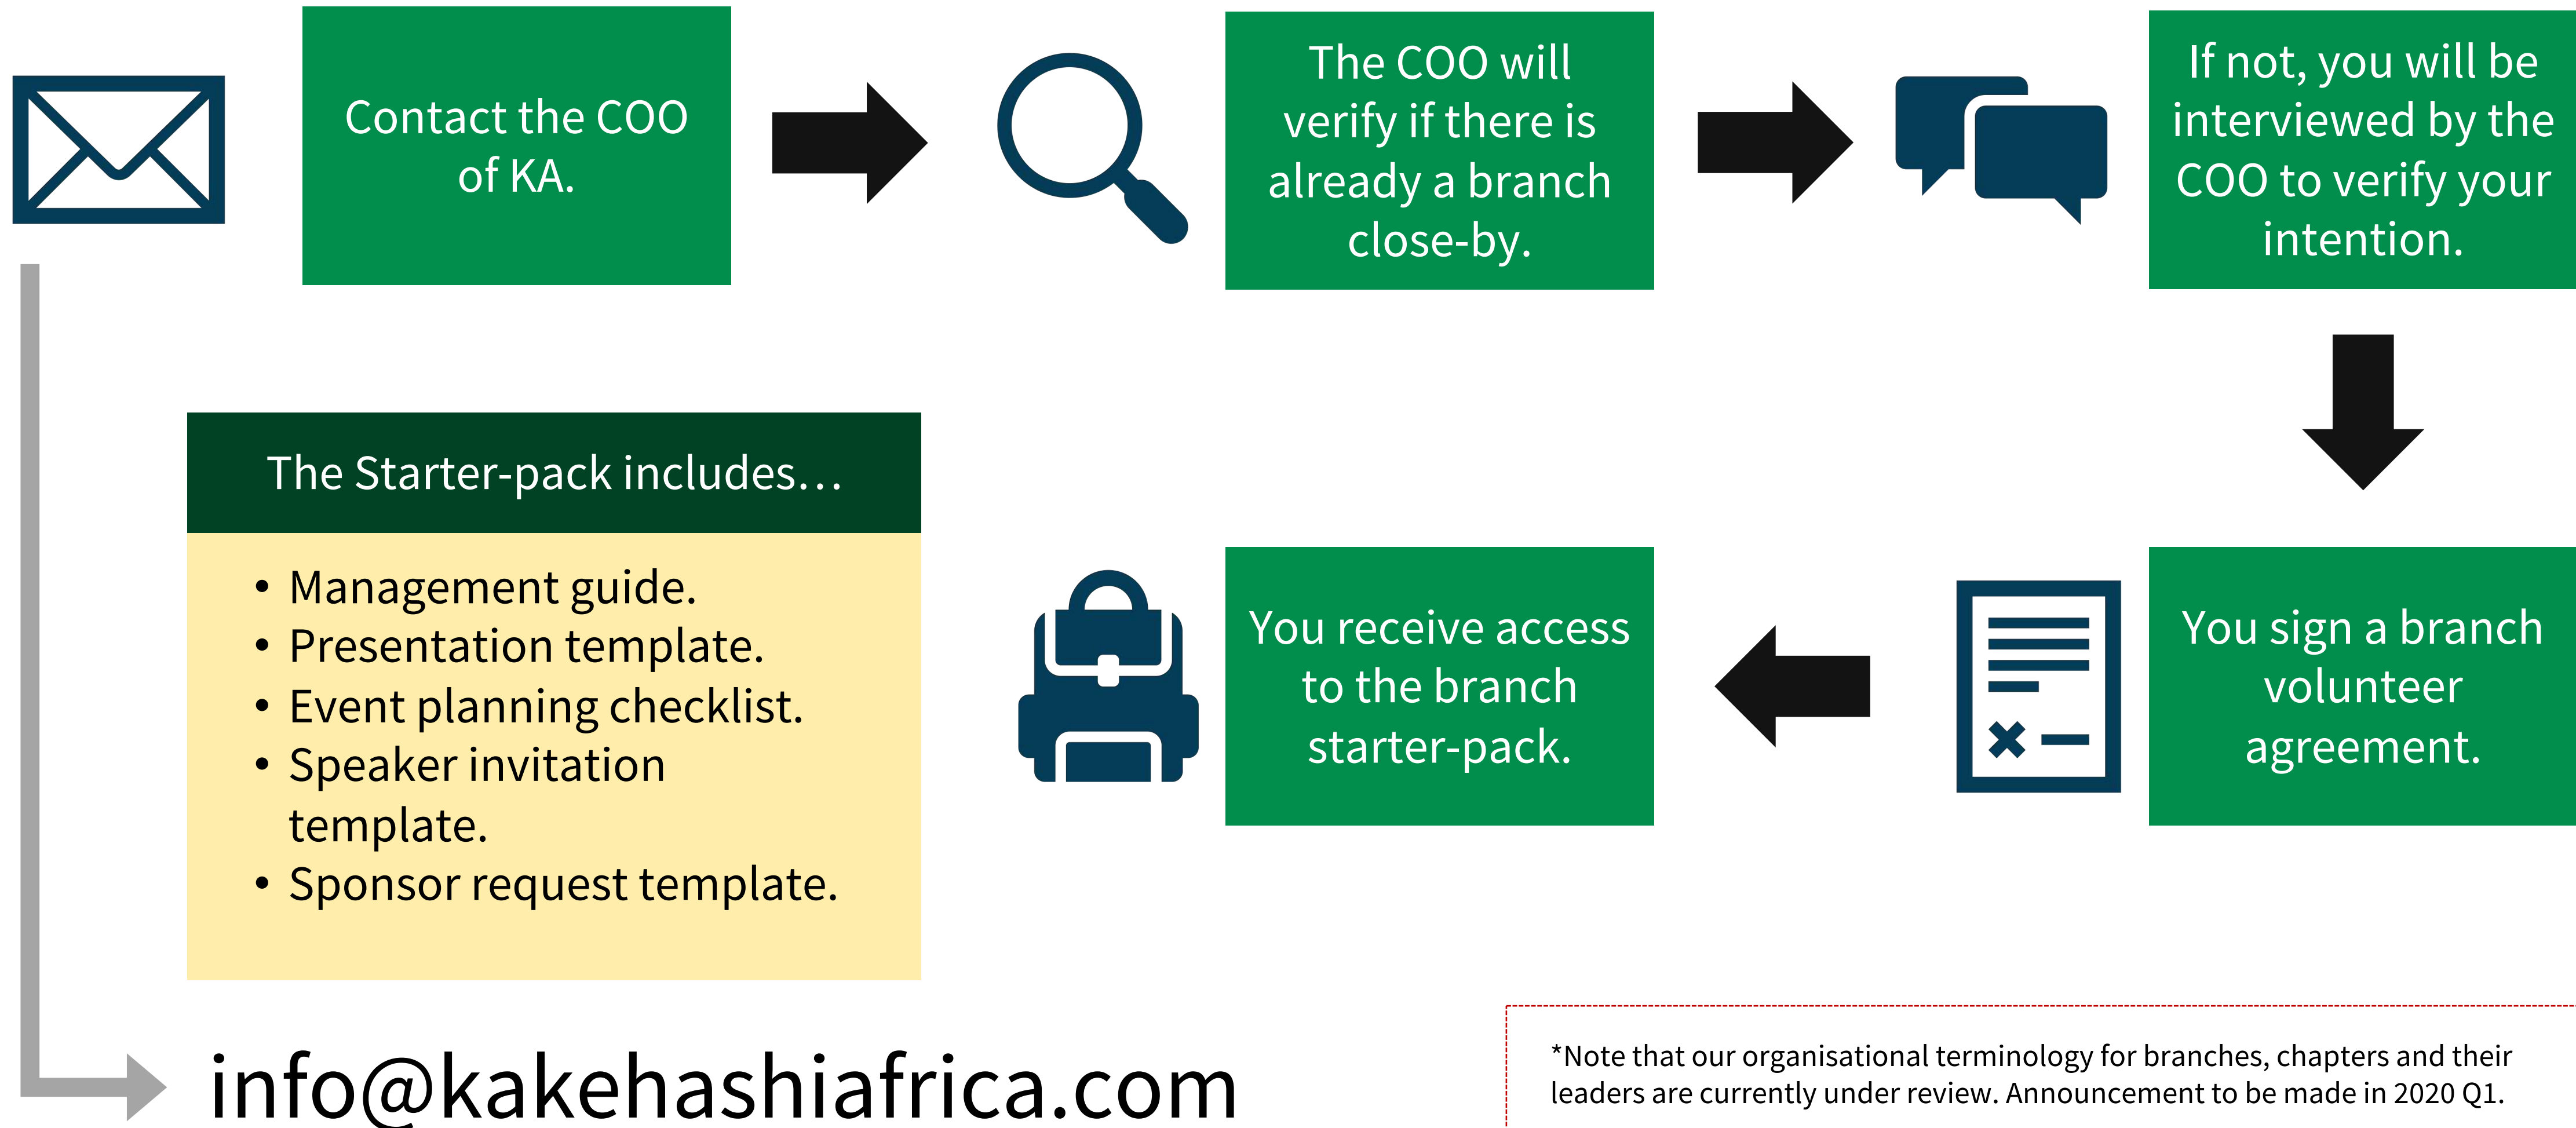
Contact the COO of KA.

The COO will verify if there is already a branch close-by.

If not, you will be interviewed by the COO to verify your intention.

The Starter-pack includes…

- Management guide.
- Presentation template.
- Event planning checklist.
- Speaker invitation template.
- Sponsor request template.

You receive access to the branch starter-pack.

You sign a branch volunteer agreement.

info@kakehashiafrica.com

*Note that our organisational terminology for branches, chapters and their leaders are currently under review. Announcement to be made in 2020 Q1.